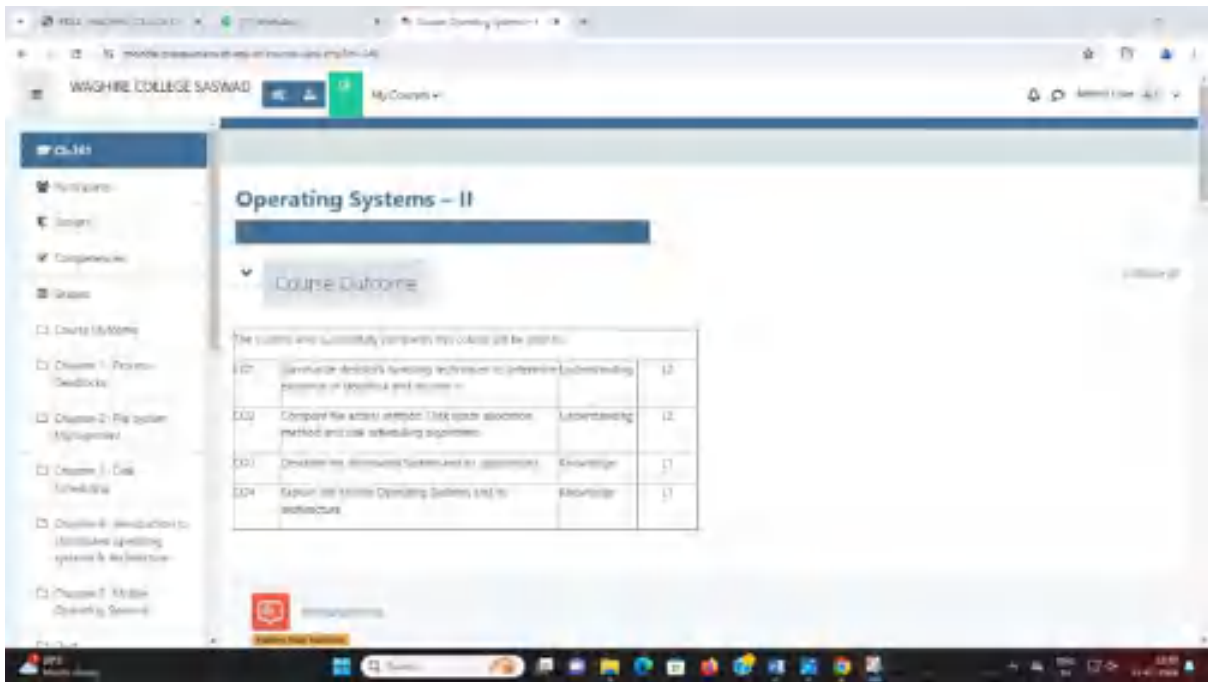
WAGHIRE COLLEGE SASWAD

My Courses

Participants

Badges

Competencies

Grades

Course Outcome

Chapter 1: Process Deadlocks

Chapter 2: File System Management

Chapter 3: Disk Scheduling

Chapter 4: Introduction to distributed operating systems & Architecture

Chapter 5: Mobile Operating Systems

Operating Systems – II

Course Outcome

The students who successfully complete this course will be able to:

| CO1 | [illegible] | Understanding | L2 |
|---|---|---|---|
| CO2 | Compare file access methods, Disk space allocation method and Disk scheduling algorithms | Understanding | L2 |
| CO3 | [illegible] | Knowledge | L1 |
| CO4 | Explain the Mobile Operating Systems and its architecture | Knowledge | L1 |

Announcements